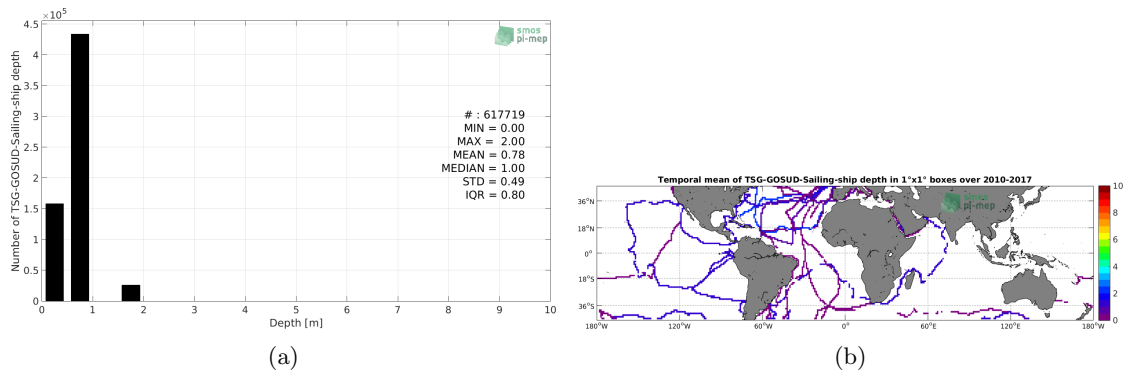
$\times10^5$
4.5
4
3.5
3
2.5
2
1.5
1
0.5
0
Number of TSG-GOSUD-Sailing-ship depth
smos
pi-mep
# : 617719
MIN = 0.00
MAX = 2.00
MEAN = 0.78
MEDIAN = 1.00
STD = 0.49
IQR = 0.80
0 1 2 3 4 5 6 7 8 9 10
Depth [m]
(a)

Temporal mean of TSG-GOSUD-Sailing-ship depth in 1°x1° boxes over 2010-2017
36°N
18°N
0°
18°S
36°S
180°W 120°W 60°W 0° 60°E 120°E 180°W
smos
pi-mep
10
8
6
4
2
0
(b)